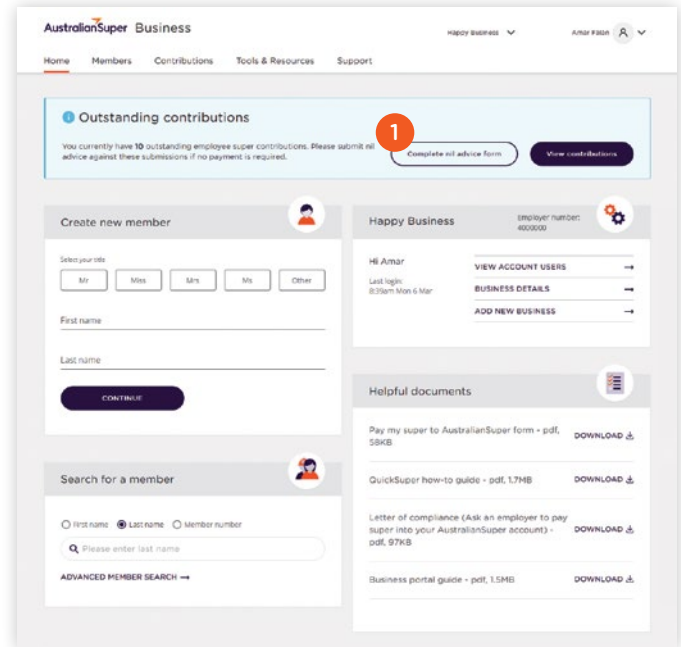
AustralianSuper Business

Happy Business

Amar Patel

Home Members Contributions Tools & Resources Support

Outstanding contributions

You currently have 10 outstanding employee super contributions. Please submit nil advice against these submissions if no payment is required.

1

Complete nil advice form

View contributions

Create new member

Select your title

Mr Miss Mrs Ms Other

First name

Last name

CONTINUE

Happy Business

Employer number: 4000000

Hi Amar

Last login: 8:39am Mon 6 Mar

VIEW ACCOUNT USERS →

BUSINESS DETAILS →

ADD NEW BUSINESS →

Helpful documents

Pay my super to AustralianSuper form - pdf, 58KB DOWNLOAD

QuickSuper how-to guide - pdf, 1.7MB DOWNLOAD

Letter of compliance (Ask an employer to pay super into your AustralianSuper account) - pdf, 97KB DOWNLOAD

Business portal guide - pdf, 1.5MB DOWNLOAD

Search for a member

First name Last name Member number

Please enter last name

ADVANCED MEMBER SEARCH →